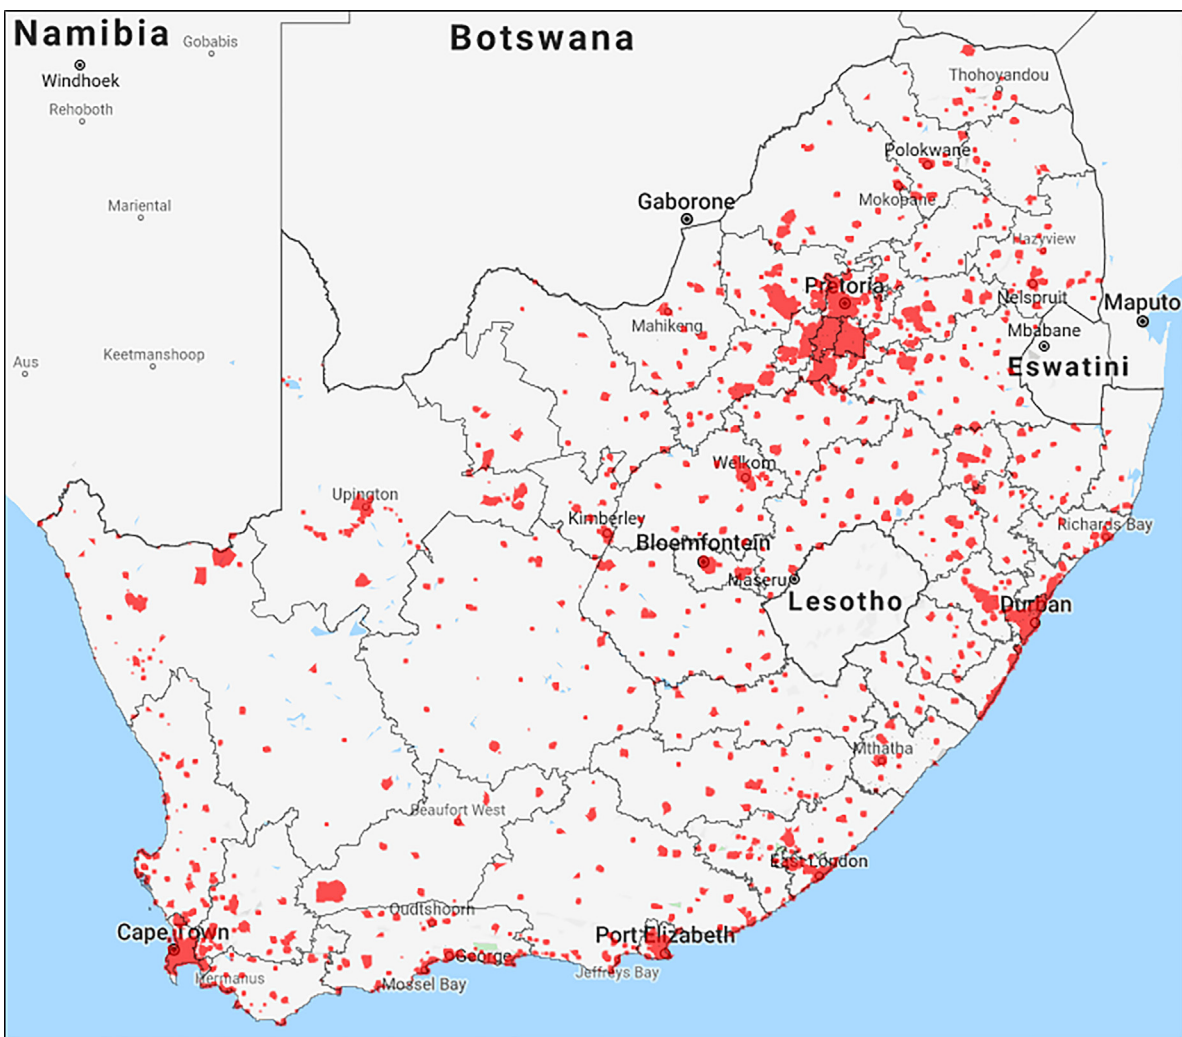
Namibia
Gobabis
Windhoek
Rehoboth
Mariental
Aus
Keetmanshoop
Botswana
Gaborone
Thohoyandou
Polokwane
Mokopane
Hazyview
Pretoria
Nelspruit
Maputo
Mbabane
Eswatini
Mahikeng
Welkom
Upington
Kimberley
Bloemfontein
Maseru
Lesotho
Richards Bay
Durban
Mthatha
Beaufort West
East London
Oudtshoorn
Cape Town
Port Elizabeth
George
Hermanus
Mossel Bay
Jeffreys Bay